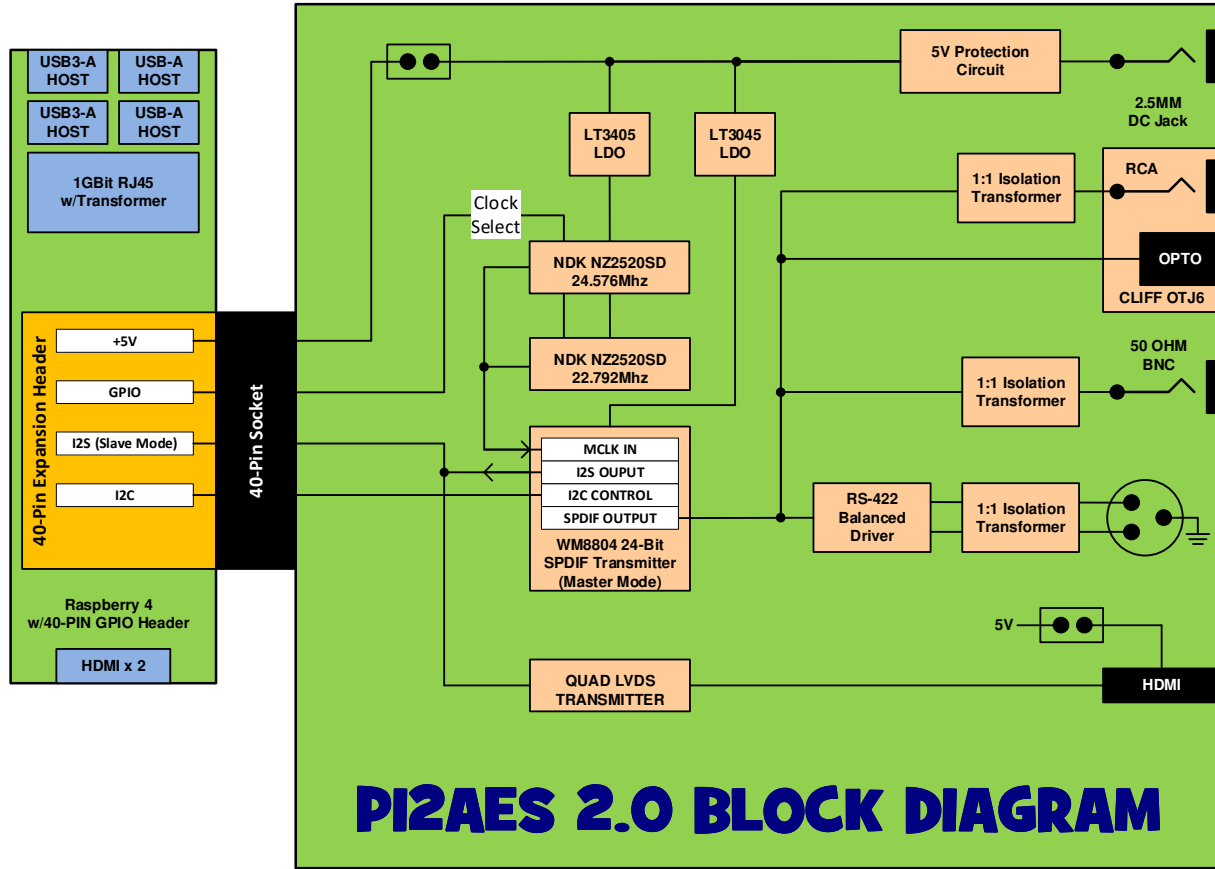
USB3-A HOST

USB-A HOST

USB3-A HOST

USB-A HOST

1GBit RJ45 w/Transformer

40-Pin Expansion Header

+5V

GPIO

I2S (Slave Mode)

I2C

Raspberry 4 w/40-PIN GPIO Header

HDMI x 2

40-Pin Socket

Clock Select

5V Protection Circuit

2.5MM DC Jack

LT3405 LDO

LT3045 LDO

NDK NZ2520SD 24.576Mhz

NDK NZ2520SD 22.792Mhz

1:1 Isolation Transformer

RCA

OPTO

CLIFF OTJ6

50 OHM BNC

1:1 Isolation Transformer

MCLK IN

I2S OUPUT

I2C CONTROL

SPDIF OUTPUT

WM8804 24-Bit SPDIF Transmitter (Master Mode)

RS-422 Balanced Driver

1:1 Isolation Transformer

5V

QUAD LVDS TRANSMITTER

HDMI

PI2AES 2.0 BLOCK DIAGRAM